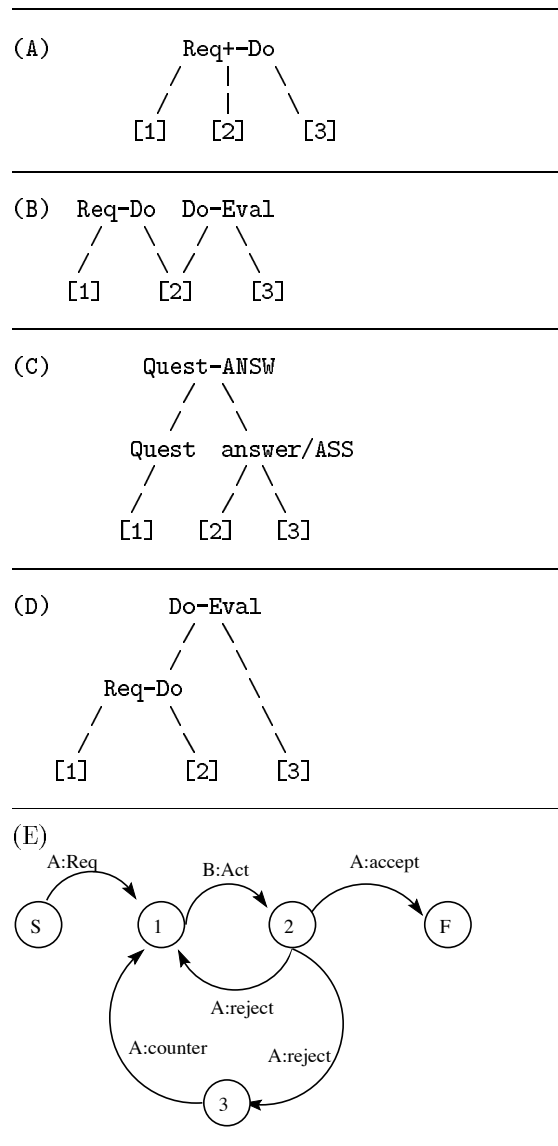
(A) Req+-Do

[1] [2] [3]

(B) Req-Do Do-Eval

[1] [2] [3]

(C) Quest-ANSW

Quest answer/ASS

[1] [2] [3]

(D) Do-Eval

Req-Do

[1] [2] [3]

(E)

A:Req

B:Act

A:accept

S 1 2 F

A:reject

A:counter

A:reject

3